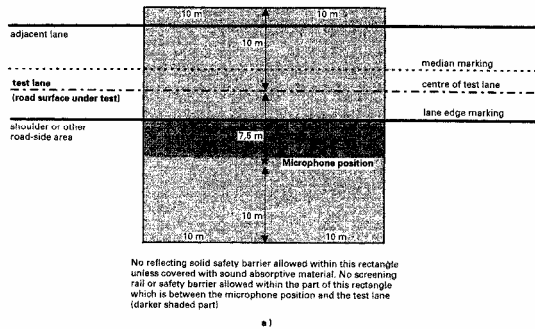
10 m
10 m
adjacent lane
10 m
median marking
test lane
(road surface under test)
centre of test lane
lane edge marking
shoulder or other road-side area
7,5 m
Microphone position
10 m
10 m
10 m

No reflecting solid safety barrier allowed within this rectangle unless covered with sound absorptive material. No screening rail or safety barrier allowed within the part of this rectangle which is between the microphone position and the test lane (darker shaded part)

a)